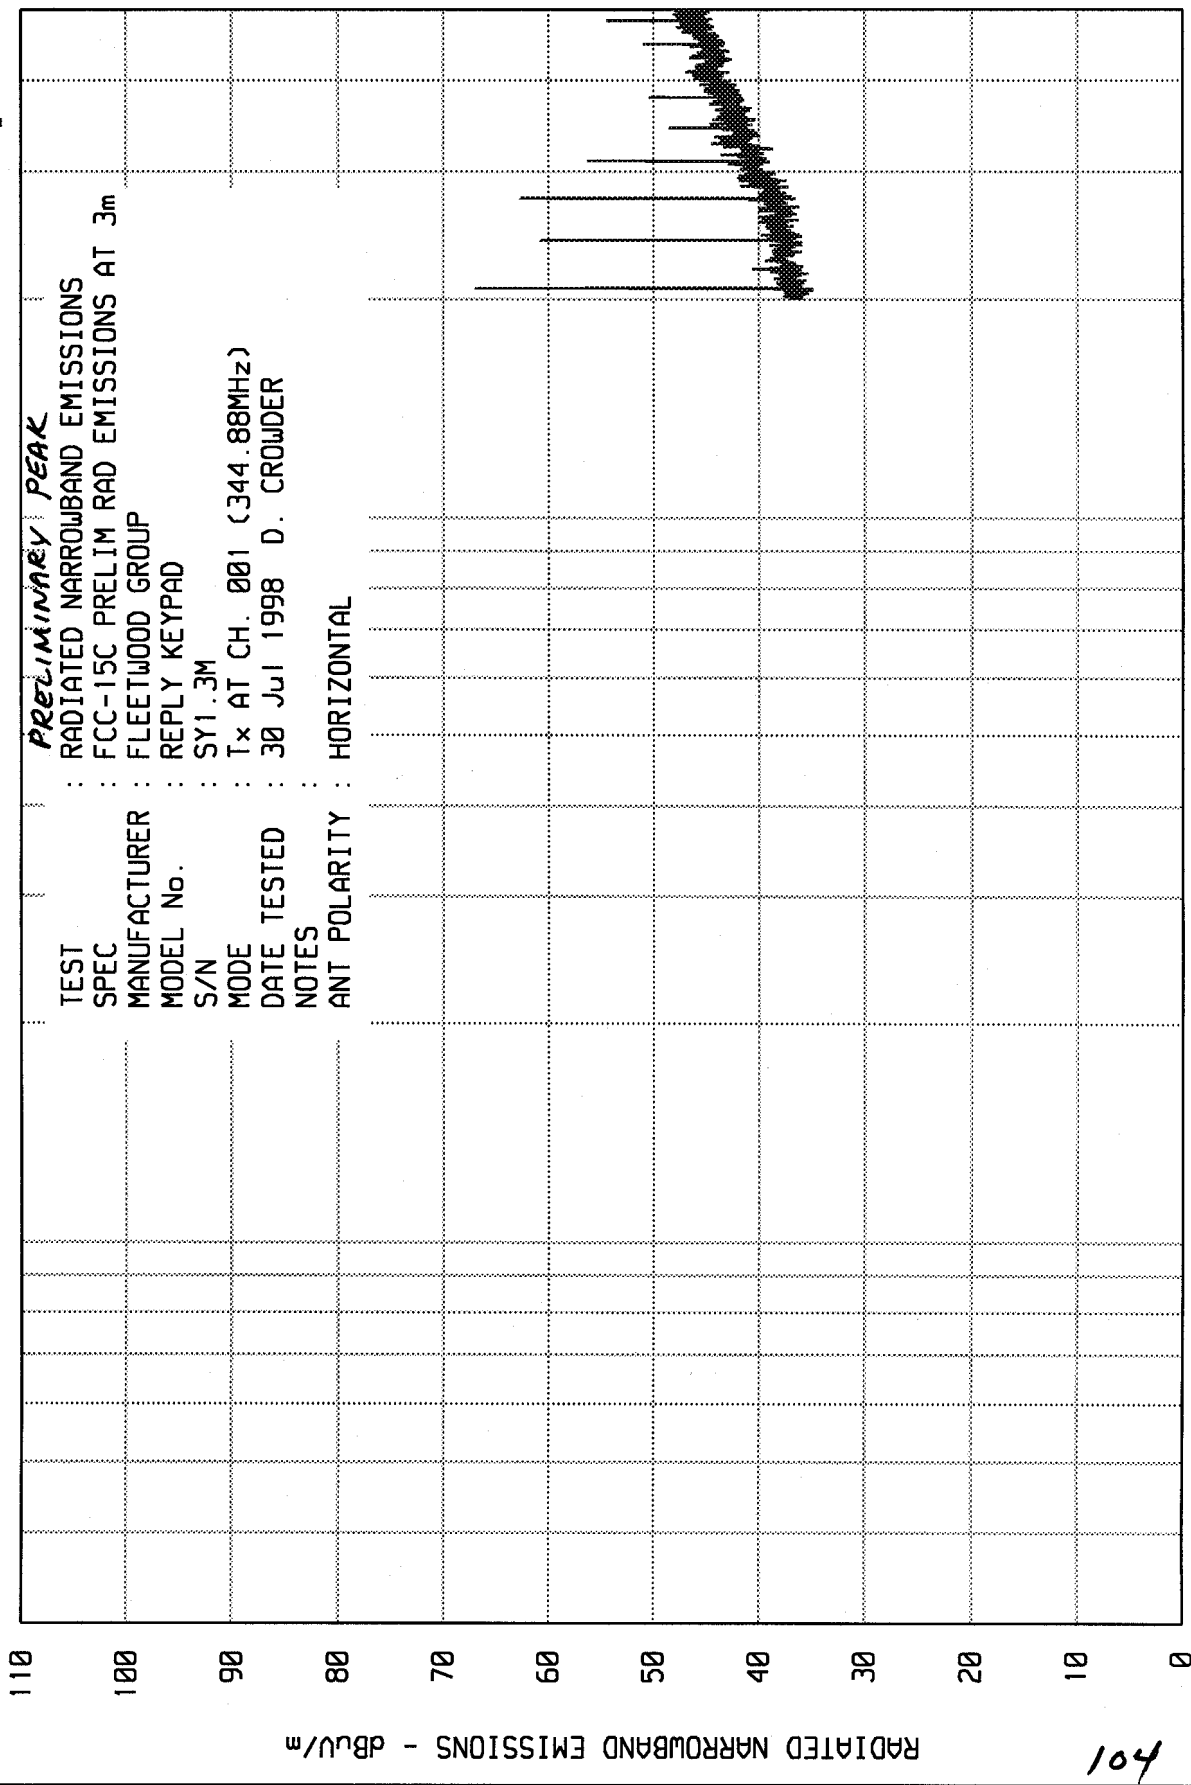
PRELIMINARY PEAK

TEST : RADIATED NARROWBAND EMISSIONS
SPEC : FCC-15C PRELIM RAD EMISSIONS AT 3m
MANUFACTURER : FLEETWOOD GROUP
MODEL No. : REPLY KEYPAD
S/N : SY1.3M
MODE : Tx AT CH. 001 (344.88MHz)
DATE TESTED : 30 Jul 1998 D. CROWDER
NOTES :
ANT POLARITY : HORIZONTAL

110
100
90
80
70
60
50
40
30
20
10
0

RADIATED NARROWBAND EMISSIONS - dBuV/m

104